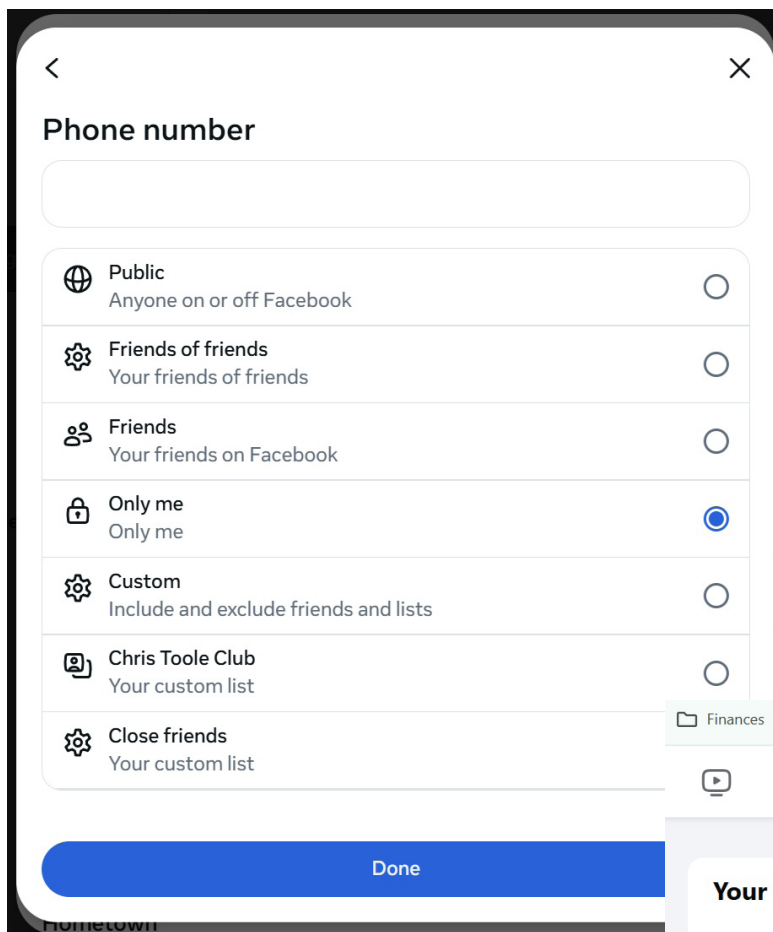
Phone number

Public
Anyone on or off Facebook

Friends of friends
Your friends of friends

Friends
Your friends on Facebook

Only me
Only me

Custom
Include and exclude friends and lists

Chris Toole Club
Your custom list

Close friends
Your custom list

Finances

Done

Your

Hometown